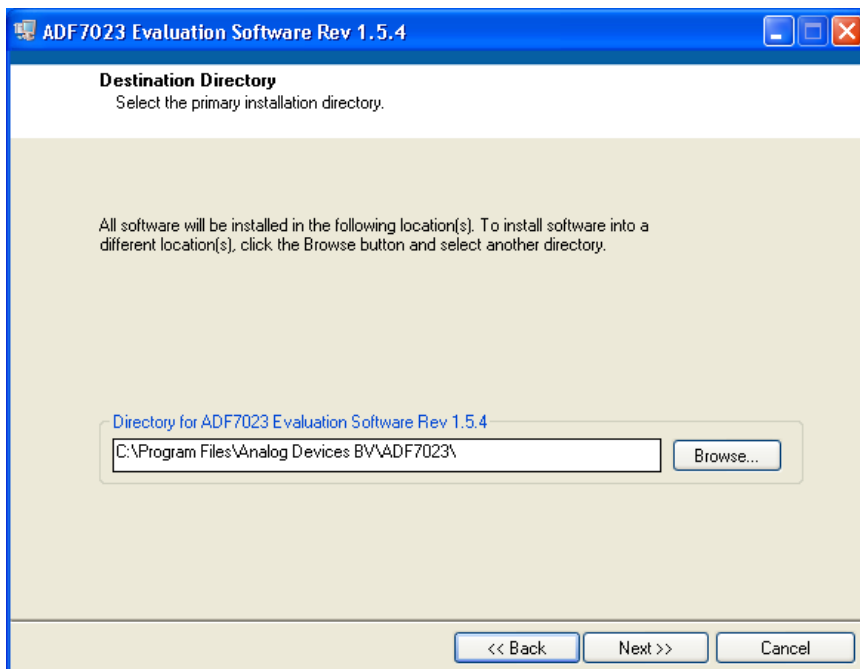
ADF7023 Evaluation Software Rev 1.5.4

Destination Directory
Select the primary installation directory.

All software will be installed in the following location(s). To install software into a different location(s), click the Browse button and select another directory.

Directory for ADF7023 Evaluation Software Rev 1.5.4
C:\Program Files\Analog Devices BV\ADF7023\
Browse...

<< Back
Next >>
Cancel